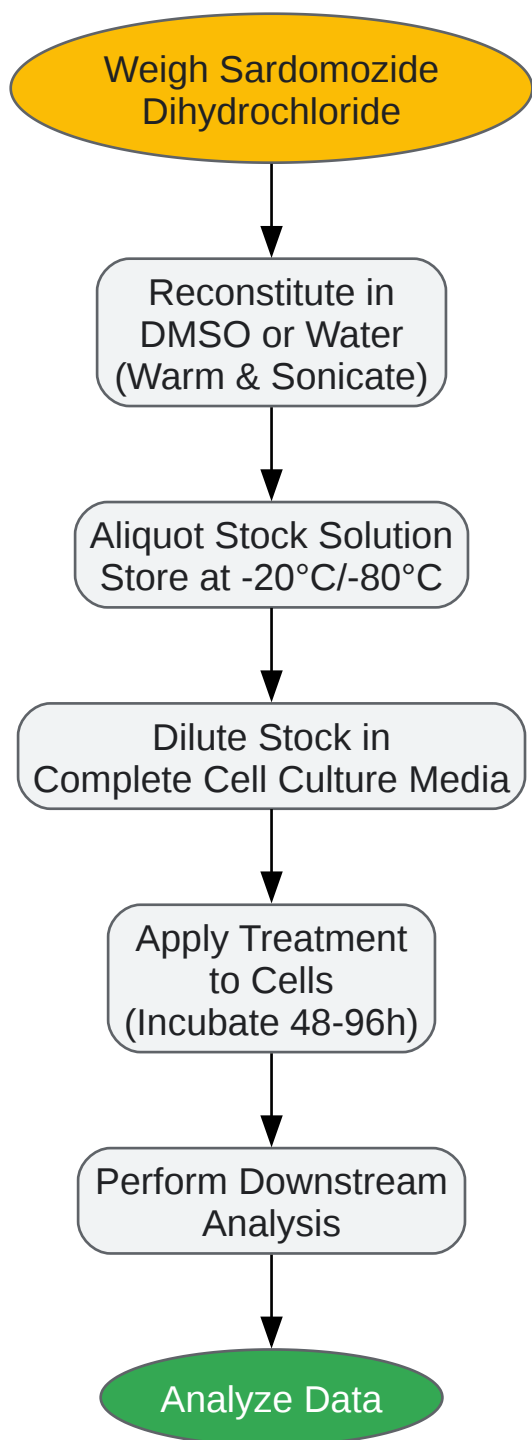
Weigh Sardomozide Dihydrochloride

Reconstitute in DMSO or Water (Warm & Sonicate)

Aliquot Stock Solution Store at -20°C/-80°C

Dilute Stock in Complete Cell Culture Media

Apply Treatment to Cells (Incubate 48-96h)

Perform Downstream Analysis

Analyze Data